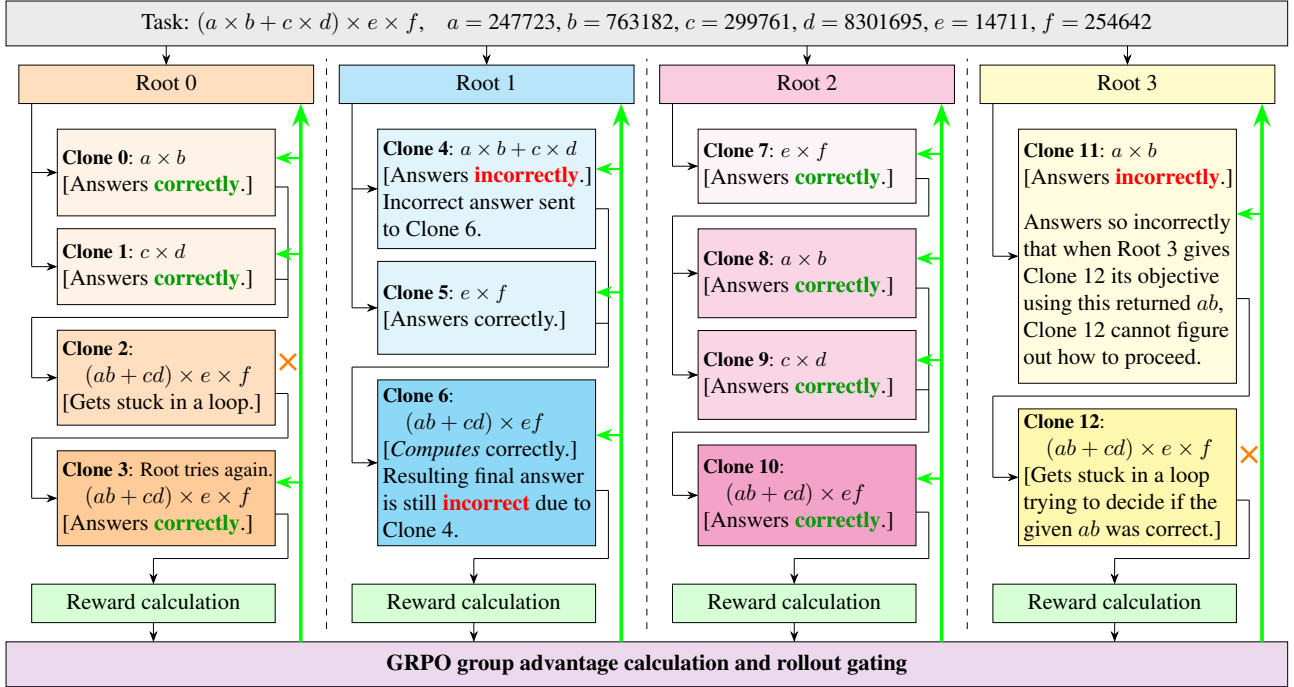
Task: $(a \times b + c \times d) \times e \times f$, $a = 247723, b = 763182, c = 299761, d = 8301695, e = 14711, f = 254642$

Root 0

**Clone 0**: $a \times b$
[Answers **correctly**.]

**Clone 1**: $c \times d$
[Answers **correctly**.]

**Clone 2**:
$(ab + cd) \times e \times f$
[Gets stuck in a loop.]

×

**Clone 3**: Root tries again.
$(ab + cd) \times e \times f$
[Answers **correctly**.]

Reward calculation

Root 1

**Clone 4**: $a \times b + c \times d$
[Answers **incorrectly**.]
Incorrect answer sent to Clone 6.

**Clone 5**: $e \times f$
[Answers correctly.]

**Clone 6**:
$(ab + cd) \times ef$
[*Computes* correctly.]
Resulting final answer is still **incorrect** due to Clone 4.

Reward calculation

Root 2

**Clone 7**: $e \times f$
[Answers **correctly**.]

**Clone 8**: $a \times b$
[Answers **correctly**.]

**Clone 9**: $c \times d$
[Answers **correctly**.]

**Clone 10**:
$(ab + cd) \times ef$
[Answers **correctly**.]

Reward calculation

Root 3

**Clone 11**: $a \times b$
[Answers **incorrectly**.]

Answers so incorrectly that when Root 3 gives Clone 12 its objective using this returned $ab$, Clone 12 cannot figure out how to proceed.

**Clone 12**:
$(ab + cd) \times e \times f$
[Gets stuck in a loop trying to decide if the given $ab$ was correct.]

×

Reward calculation

**GRPO group advantage calculation and rollout gating**